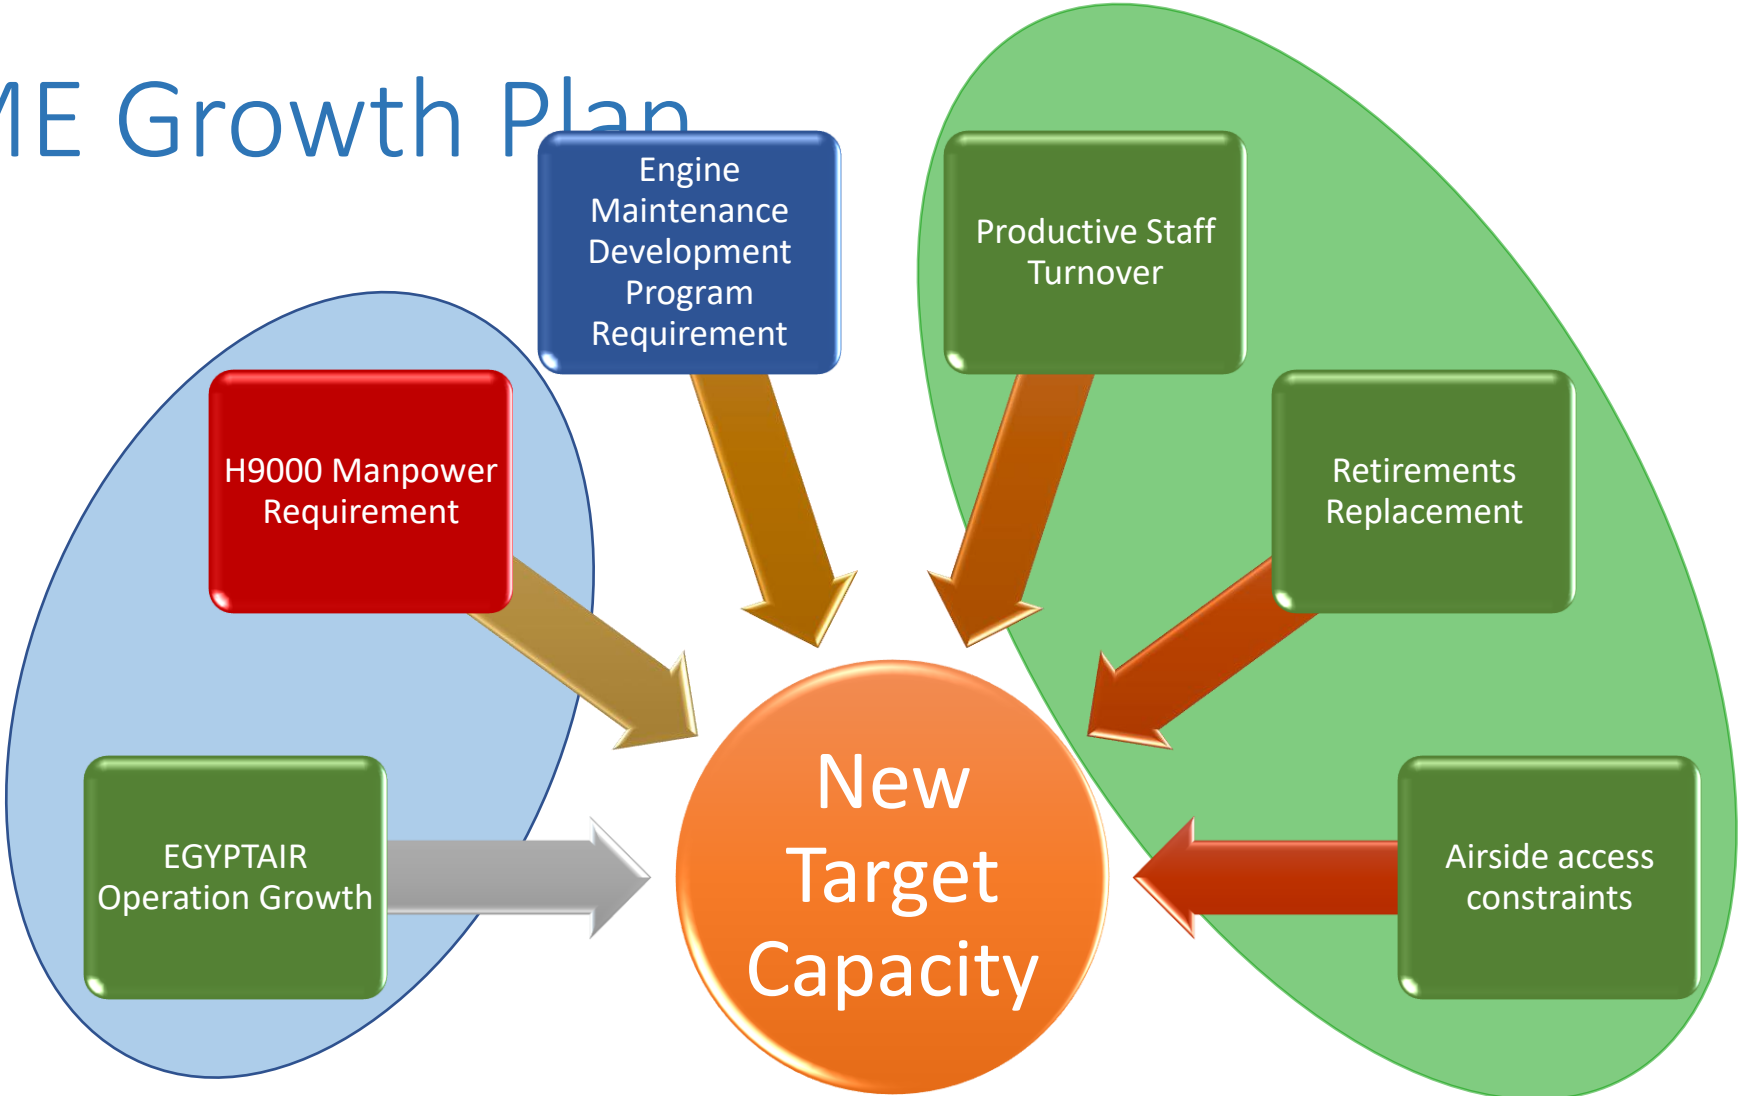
ME Growth Plan

Engine Maintenance Development Program Requirement

Productive Staff Turnover

H9000 Manpower Requirement

Retirements Replacement

EGYPTAIR Operation Growth

New Target Capacity

Airside access constraints